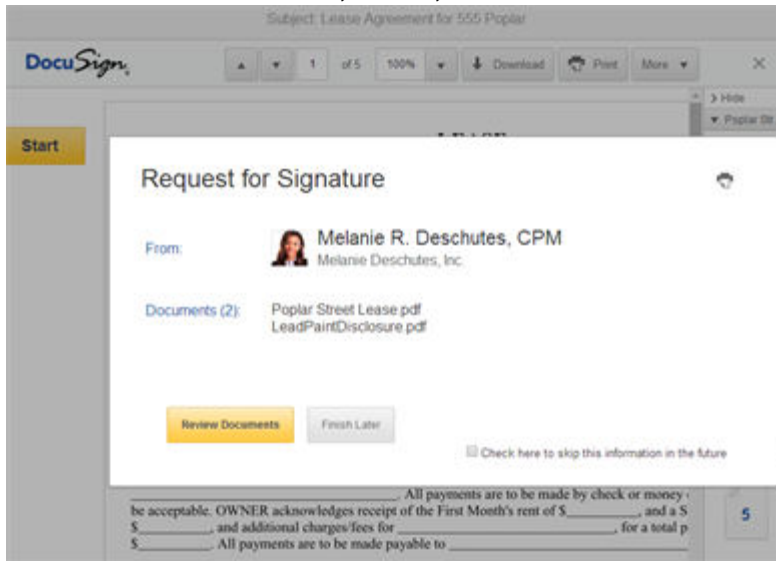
Subject: Lease Agreement for 555 Poplar

DocuSign

1 of 5 100% Download Print More

> Hide
▾ Poplar St

Start

LEASE

Request for Signature

From: Melanie R. Deschutes, CPM
Melanie Deschutes, Inc.

Documents (2): Poplar Street Lease.pdf
LeadPaintDisclosure.pdf

Review Documents Finish Later

Check here to skip this information in the future

__________. All payments are to be made by check or money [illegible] be acceptable. OWNER acknowledges receipt of the First Month's rent of $__________, and a S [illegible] $__________, and additional charges/fees for __________, for a total p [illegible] $__________. All payments are to be made payable to __________

5